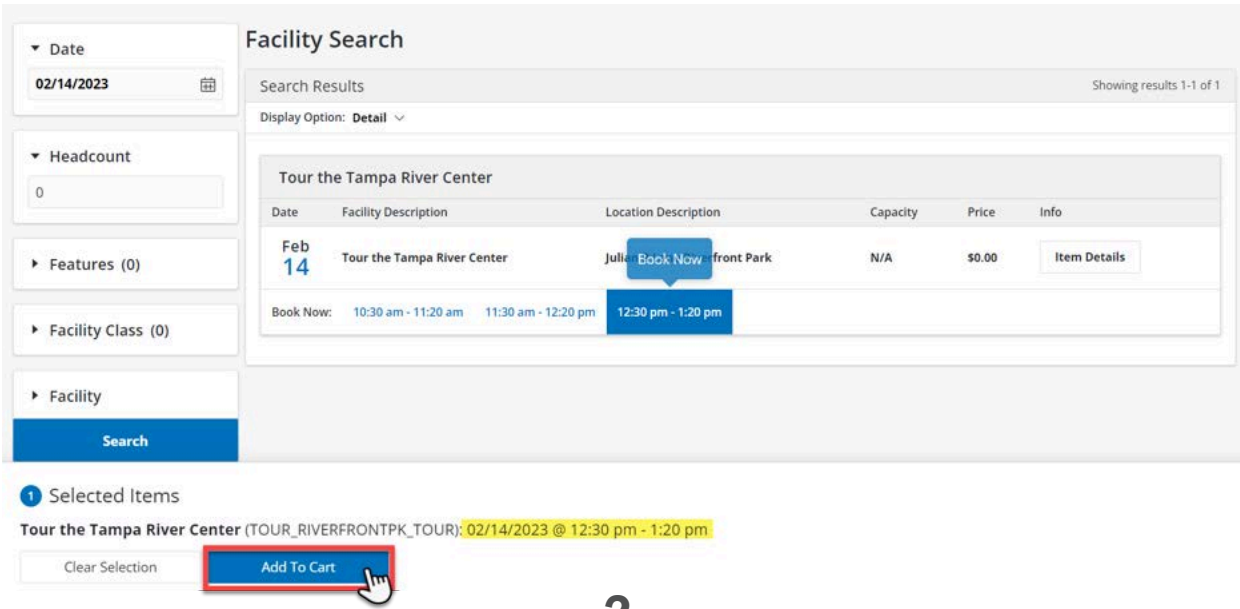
▾ Date
02/14/2023

▾ Headcount
0

▸ Features (0)

▸ Facility Class (0)

▸ Facility

Search

Facility Search

Search Results

Showing results 1-1 of 1

Display Option: Detail

Tour the Tampa River Center

| Date | Facility Description | Location Description | Capacity | Price | Info |
|---|---|---|---|---|---|
| Feb 14 | Tour the Tampa River Center | Juli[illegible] Book Now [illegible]front Park | N/A | $0.00 | Item Details |

Book Now: 10:30 am - 11:20 am 11:30 am - 12:20 pm 12:30 pm - 1:20 pm

1 Selected Items

Tour the Tampa River Center (TOUR_RIVERFRONTPK_TOUR): 02/14/2023 @ 12:30 pm - 1:20 pm

Clear Selection

Add To Cart